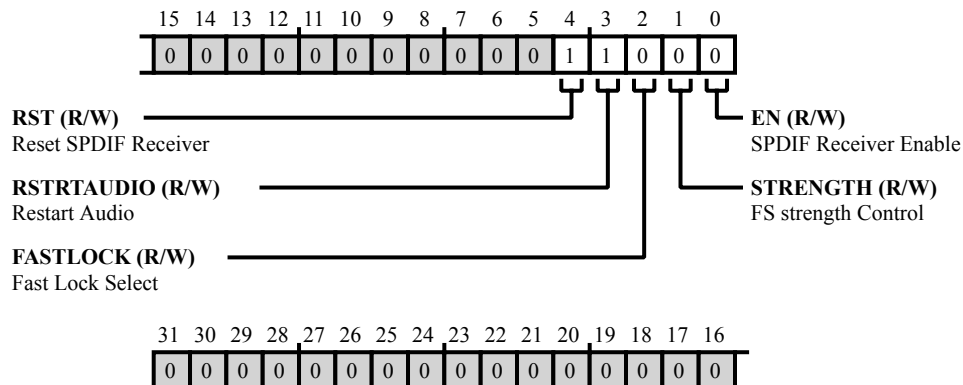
15 14 13 12 11 10 9 8 7 6 5 4 3 2 1 0

| 0 | 0 | 0 | 0 | 0 | 0 | 0 | 0 | 0 | 0 | 0 | 1 | 1 | 0 | 0 | 0 |
|---|---|---|---|---|---|---|---|---|---|---|---|---|---|---|---|

**RST (R/W)**
Reset SPDIF Receiver

**RSTRTAUDIO (R/W)**
Restart Audio

**FASTLOCK (R/W)**
Fast Lock Select

**EN (R/W)**
SPDIF Receiver Enable

**STRENGTH (R/W)**
FS strength Control

31 30 29 28 27 26 25 24 23 22 21 20 19 18 17 16

| 0 | 0 | 0 | 0 | 0 | 0 | 0 | 0 | 0 | 0 | 0 | 0 | 0 | 0 | 0 | 0 |
|---|---|---|---|---|---|---|---|---|---|---|---|---|---|---|---|